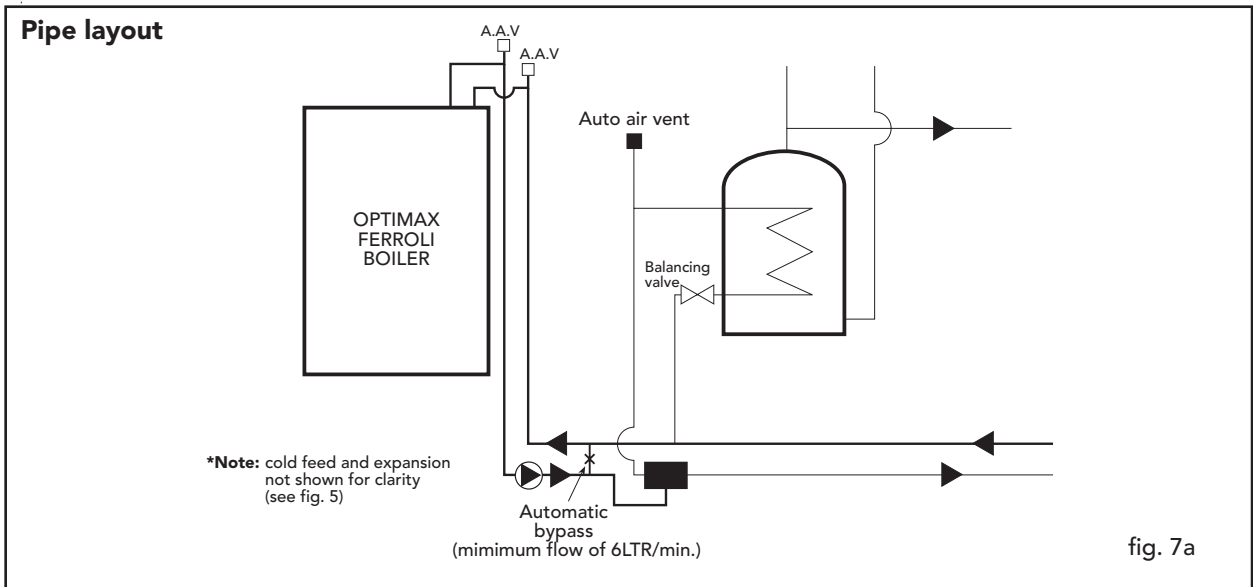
Pipe layout

A.A.V

A.A.V

Auto air vent

OPTIMAX FERROLI BOILER

Balancing valve

*Note: cold feed and expansion not shown for clarity (see fig. 5)

Automatic bypass (mimimum flow of 6LTR/min.)

fig. 7a